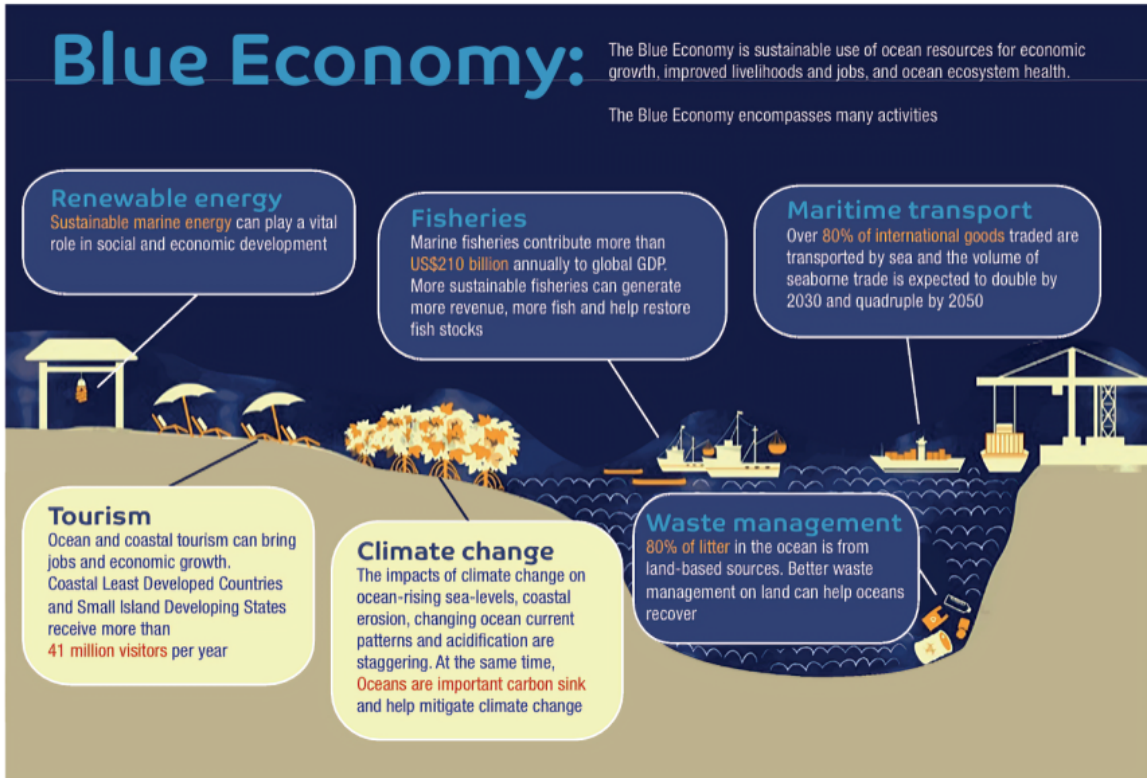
Blue Economy:

The Blue Economy is sustainable use of ocean resources for economic growth, improved livelihoods and jobs, and ocean ecosystem health.

The Blue Economy encompasses many activities

Renewable energy
Sustainable marine energy can play a vital role in social and economic development

Fisheries
Marine fisheries contribute more than US$210 billion annually to global GDP. More sustainable fisheries can generate more revenue, more fish and help restore fish stocks

Maritime transport
Over 80% of international goods traded are transported by sea and the volume of seaborne trade is expected to double by 2030 and quadruple by 2050

Tourism
Ocean and coastal tourism can bring jobs and economic growth. Coastal Least Developed Countries and Small Island Developing States receive more than 41 million visitors per year

Climate change
The impacts of climate change on ocean-rising sea-levels, coastal erosion, changing ocean current patterns and acidification are staggering. At the same time, Oceans are important carbon sink and help mitigate climate change

Waste management
80% of litter in the ocean is from land-based sources. Better waste management on land can help oceans recover